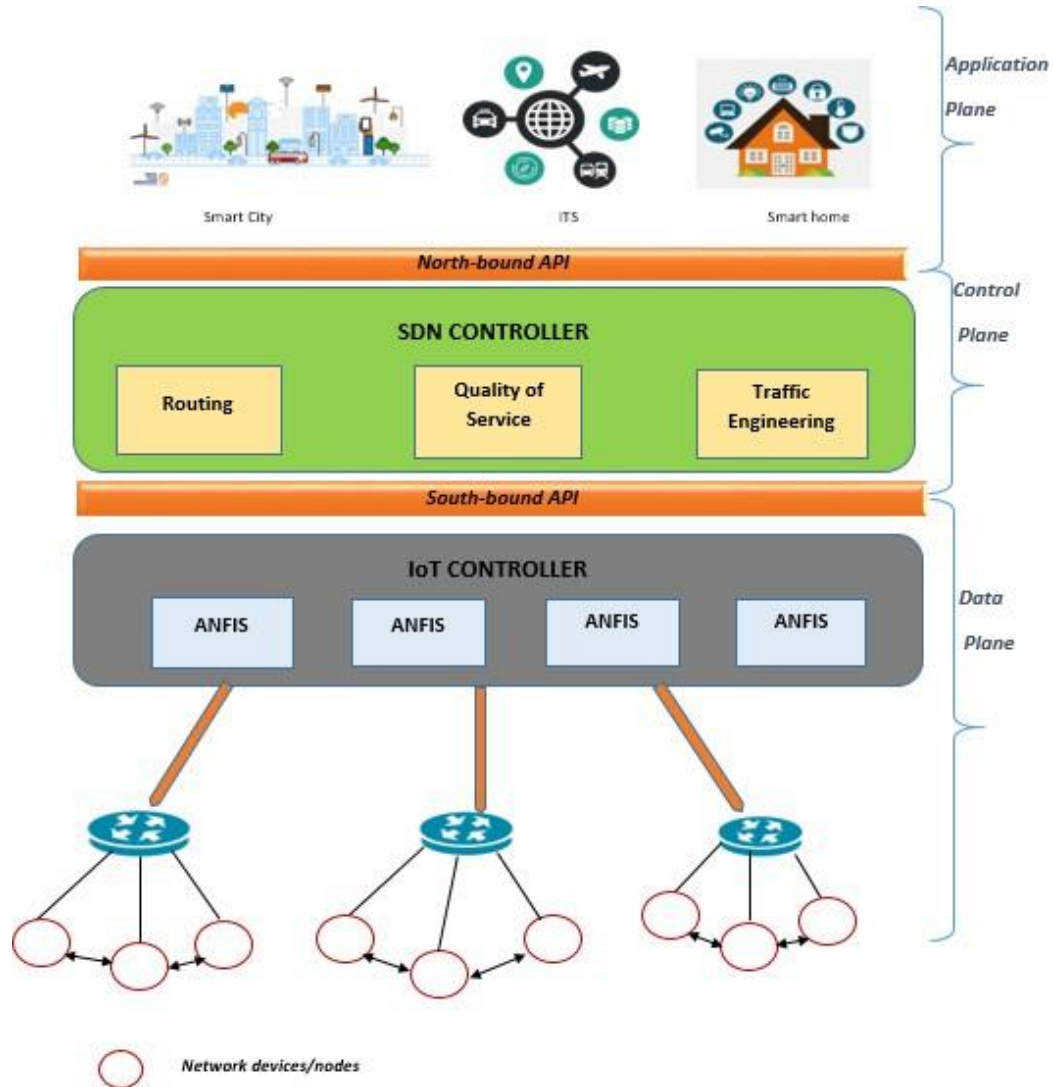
Application Plane

Smart City

ITS

Smart home

North-bound API

Control Plane

SDN CONTROLLER

Routing

Quality of Service

Traffic Engineering

South-bound API

IoT CONTROLLER

ANFIS

ANFIS

ANFIS

ANFIS

Data Plane

Network devices/nodes